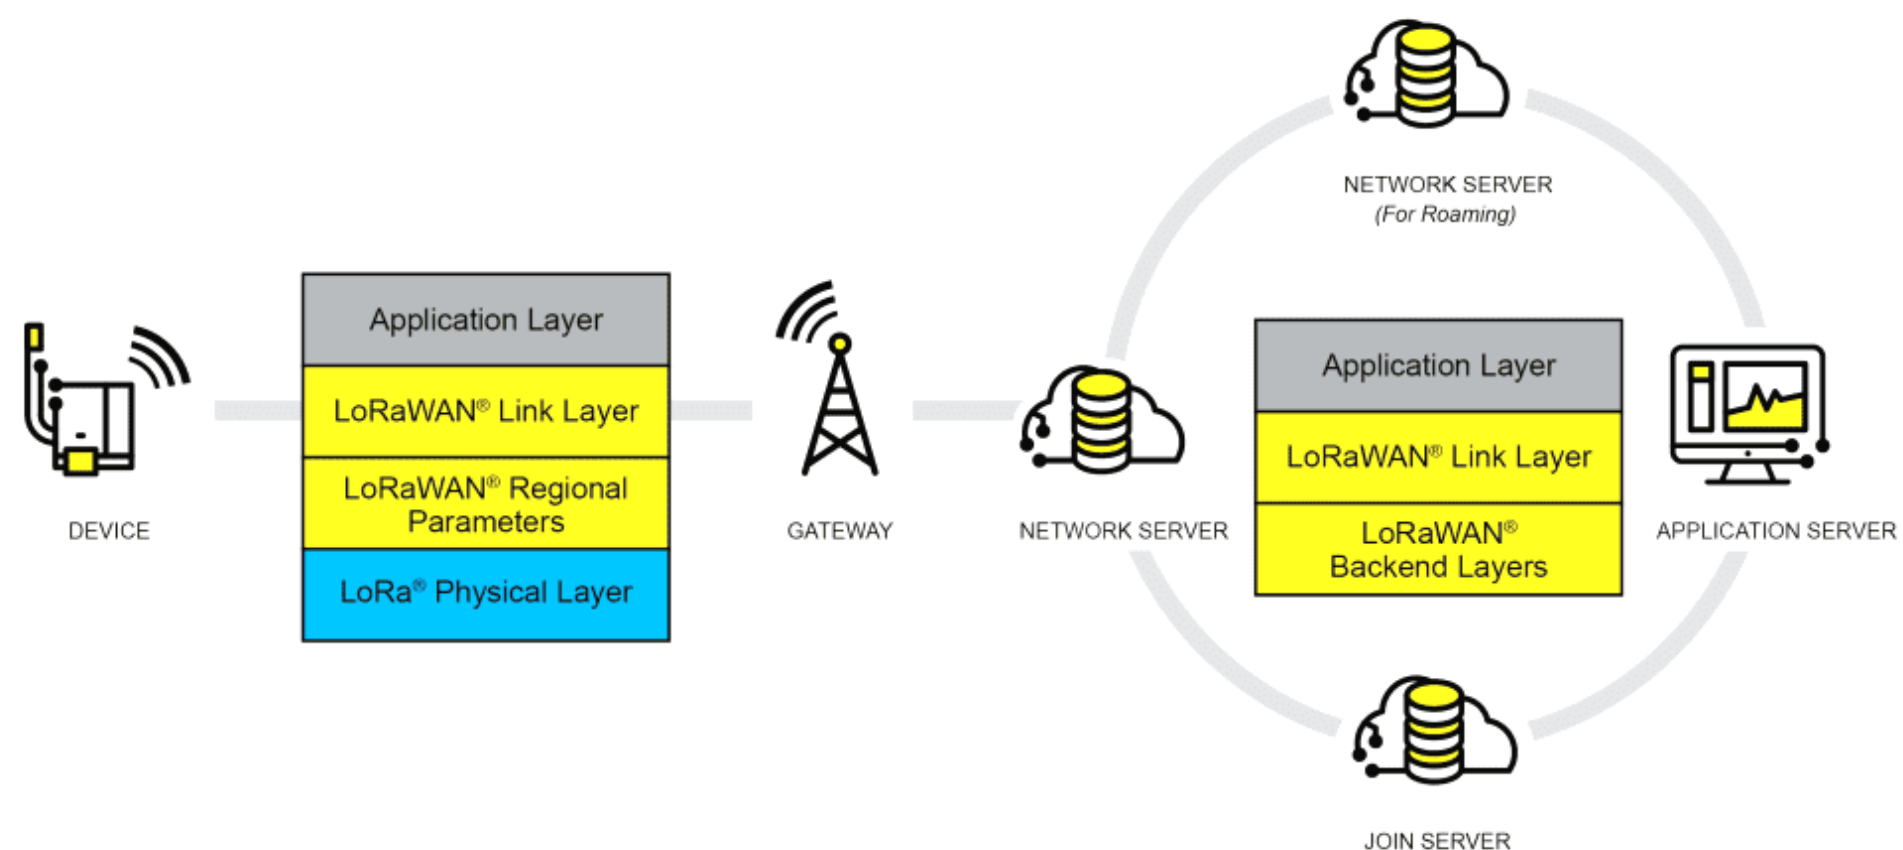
NETWORK SERVER
(For Roaming)

Application Layer

LoRaWAN® Link Layer

LoRaWAN® Regional Parameters

LoRa® Physical Layer

DEVICE

GATEWAY

NETWORK SERVER

Application Layer

LoRaWAN® Link Layer

LoRaWAN® Backend Layers

APPLICATION SERVER

JOIN SERVER